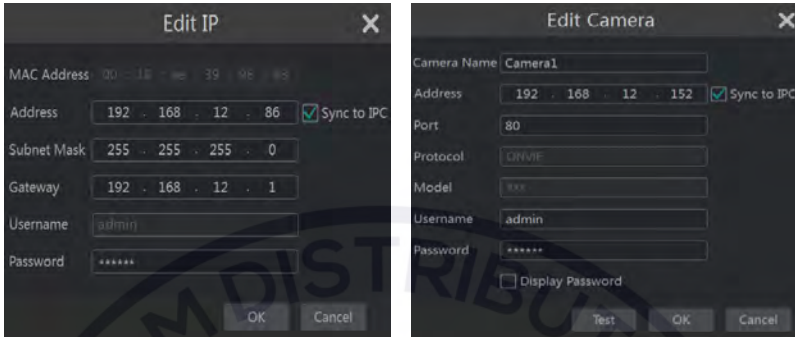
Edit IP

MAC Address 00 . 18 . ae . 39 . 96 . e8

Address 192 . 168 . 12 . 86 Sync to IPC

Subnet Mask 255 . 255 . 255 . 0

Gateway 192 . 168 . 12 . 1

Username admin

Password ******

OK Cancel

Edit Camera

Camera Name Camera1

Address 192 . 168 . 12 . 152 Sync to IPC

Port 80

Protocol ONVIF

Model XXX

Username admin

Password ******

Display Password

Test OK Cancel

MDISTRIBU